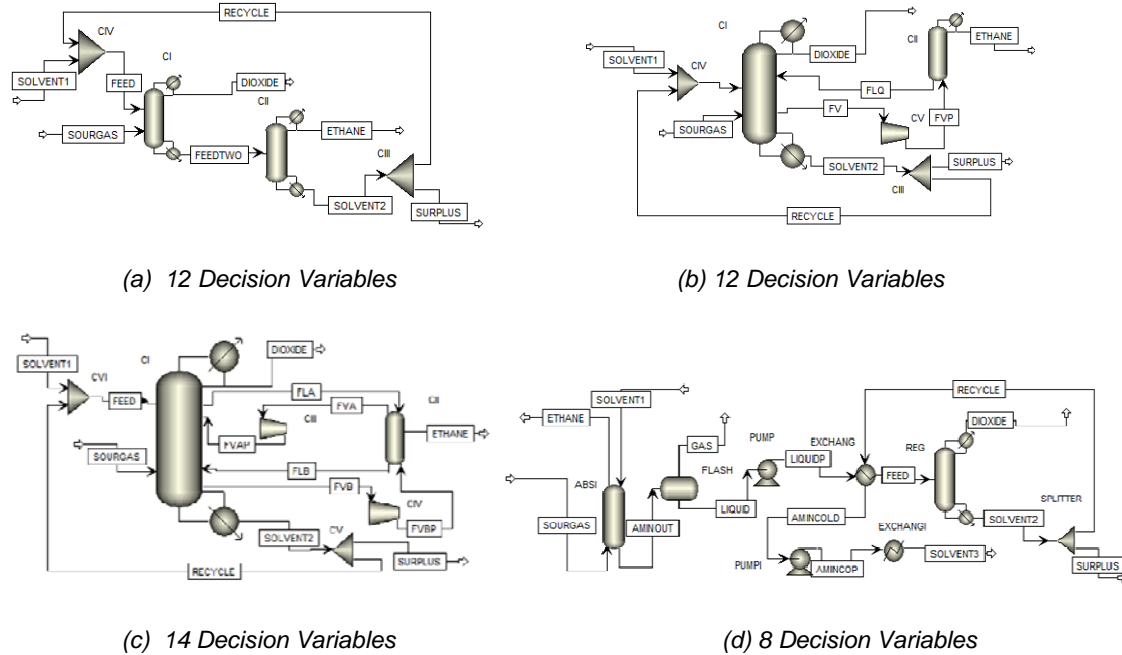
RECYCLE
CIV
SOLVENT1
FEED
CI
DIOXIDE
SOURGAS
FEEDTWO
CII
ETHANE
CIII
SOLVENT2
SURPLUS

(a) 12 Decision Variables

CI
DIOXIDE
CII
ETHANE
SOLVENT1
CIV
FLQ
FV
SOURGAS
CV
FVP
SOLVENT2
SURPLUS
CIII
RECYCLE

(b) 12 Decision Variables

SOLVENT1
CI
DIOXIDE
CVI
FEED
FLA
FVA
CII
CIII
FVAP
ETHANE
SOURGAS
FLB
FVB
CIV
FVBP
SOLVENT2
CV
SURPLUS
RECYCLE

(c) 14 Decision Variables

RECYCLE
ETHANE
SOLVENT1
DIOXIDE
GAS
PUMP
EXCHANG
REG
FLASH
LIQUIDP
FEED
ABSI
SOURGAS
AMINOUT
LIQUID
AMINCOLD
SPLITTER
SOLVENT2
EXCHANGI
PUMPI
AMINCOP
SOLVENT3
SURPLUS

(d) 8 Decision Variables